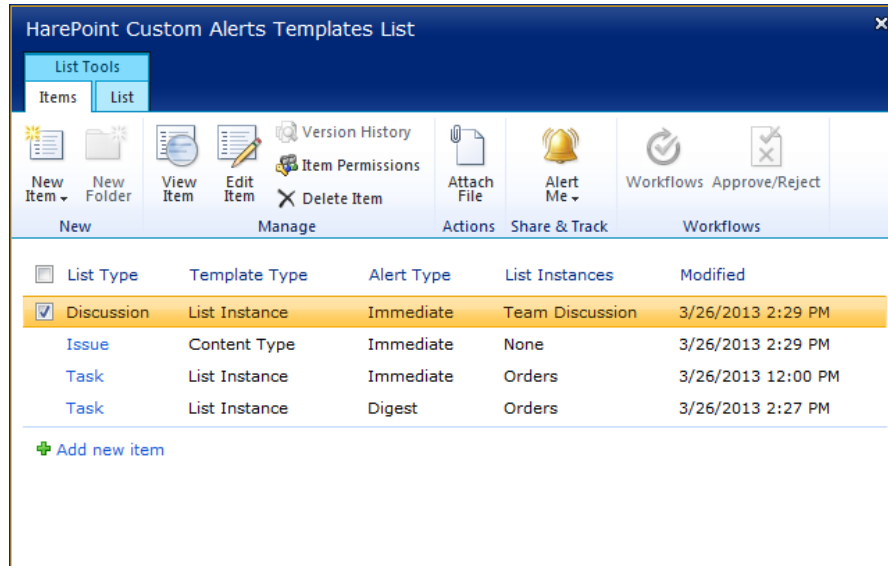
HarePoint Custom Alerts Templates List

List Tools

Items List

New Item New Folder View Item Edit Item Version History Item Permissions Delete Item Attach File Alert Me Workflows Approve/Reject

New Manage Actions Share & Track Workflows

| List Type | Template Type | Alert Type | List Instances | Modified |
|---|---|---|---|---|
| Discussion | List Instance | Immediate | Team Discussion | 3/26/2013 2:29 PM |
| Issue | Content Type | Immediate | None | 3/26/2013 2:29 PM |
| Task | List Instance | Immediate | Orders | 3/26/2013 12:00 PM |
| Task | List Instance | Digest | Orders | 3/26/2013 2:27 PM |

Add new item